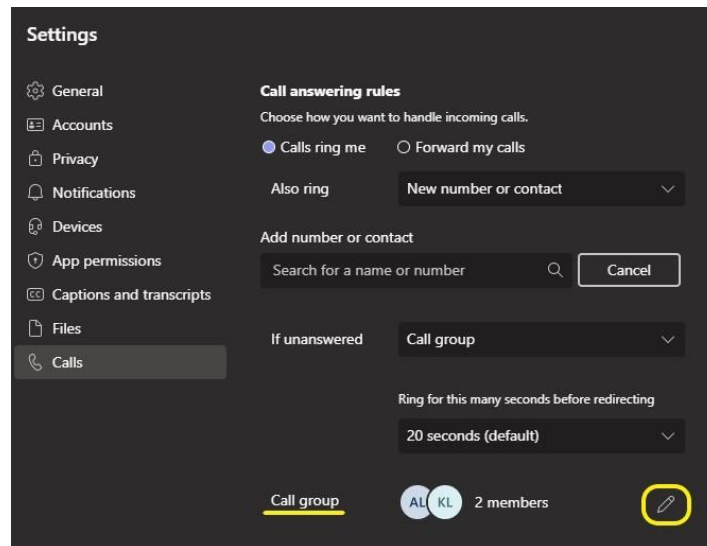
Settings

General
Accounts
Privacy
Notifications
Devices
App permissions
Captions and transcripts
Files
Calls

Call answering rules
Choose how you want to handle incoming calls.
Calls ring me
Forward my calls
Also ring
New number or contact
Add number or contact
Search for a name or number
Cancel
If unanswered
Call group
Ring for this many seconds before redirecting
20 seconds (default)
Call group
AL KL 2 members